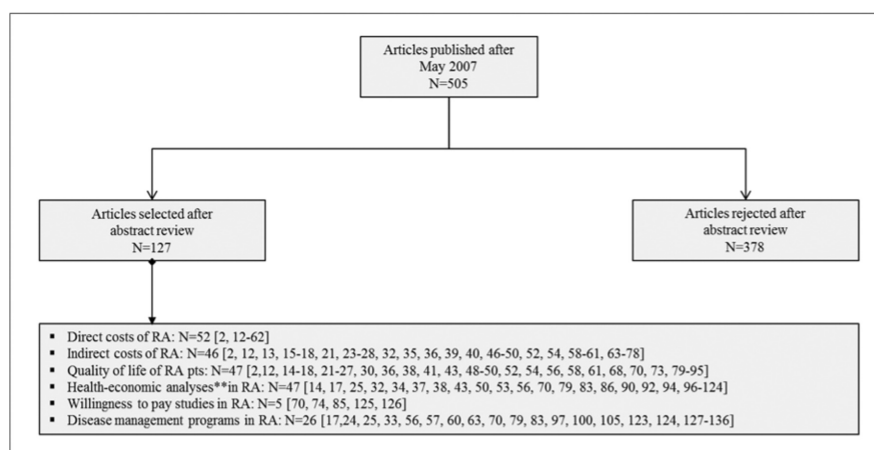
Articles published after May 2007 N=505

Articles selected after abstract review N=127

Articles rejected after abstract review N=378

▪ Direct costs of RA: N=52 [2, 12-62]
▪ Indirect costs of RA: N=46 [2, 12, 13, 15-18, 21, 23-28, 32, 35, 36, 39, 40, 46-50, 52, 54, 58-61, 63-78]
▪ Quality of life of RA pts: N=47 [2,12, 14-18, 21-27, 30, 36, 38, 41, 43, 48-50, 52, 54, 56, 58, 61, 68, 70, 73, 79-95]
▪ Health-economic analyses**in RA: N=47 [14, 17, 25, 32, 34, 37, 38, 43, 50, 53, 56, 70, 79, 83, 86, 90, 92, 94, 96-124]
▪ Willingness to pay studies in RA: N=5 [70, 74, 85, 125, 126]
▪ Disease management programs in RA: N=26 [17,24, 25, 33, 56, 57, 60, 63, 70, 79, 83, 97, 100, 105, 123, 124, 127-136]